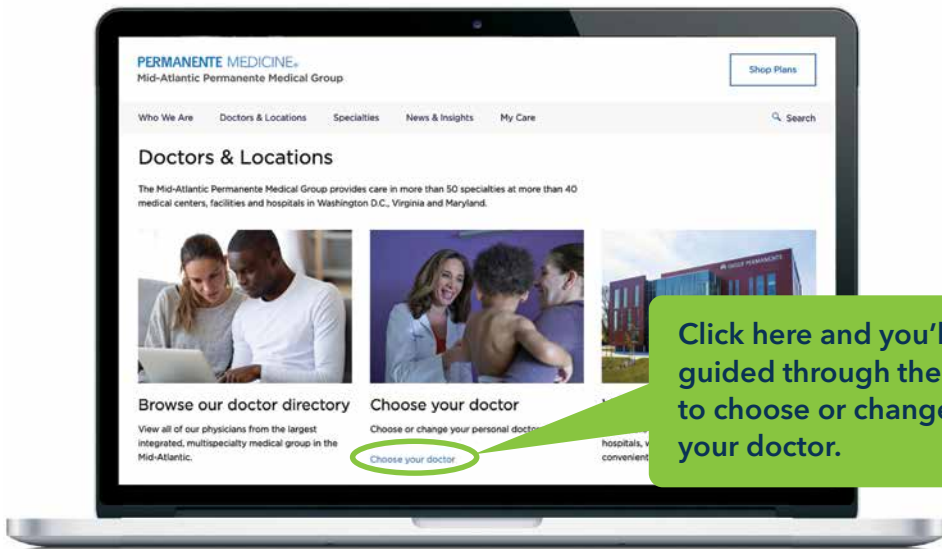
PERMANENTE MEDICINE.
Mid-Atlantic Permanente Medical Group

Shop Plans

Who We Are Doctors & Locations Specialties News & Insights My Care Search

Doctors & Locations

The Mid-Atlantic Permanente Medical Group provides care in more than 50 specialties at more than 40 medical centers, facilities and hospitals in Washington D.C., Virginia and Maryland.

Browse our doctor directory

View all of our physicians from the largest integrated, multispecialty medical group in the Mid-Atlantic.

Choose your doctor

Choose or change your personal doctor

Choose your doctor

hospitals, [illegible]
convenient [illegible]

Click here and you'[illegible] guided through the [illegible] to choose or change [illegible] your doctor.